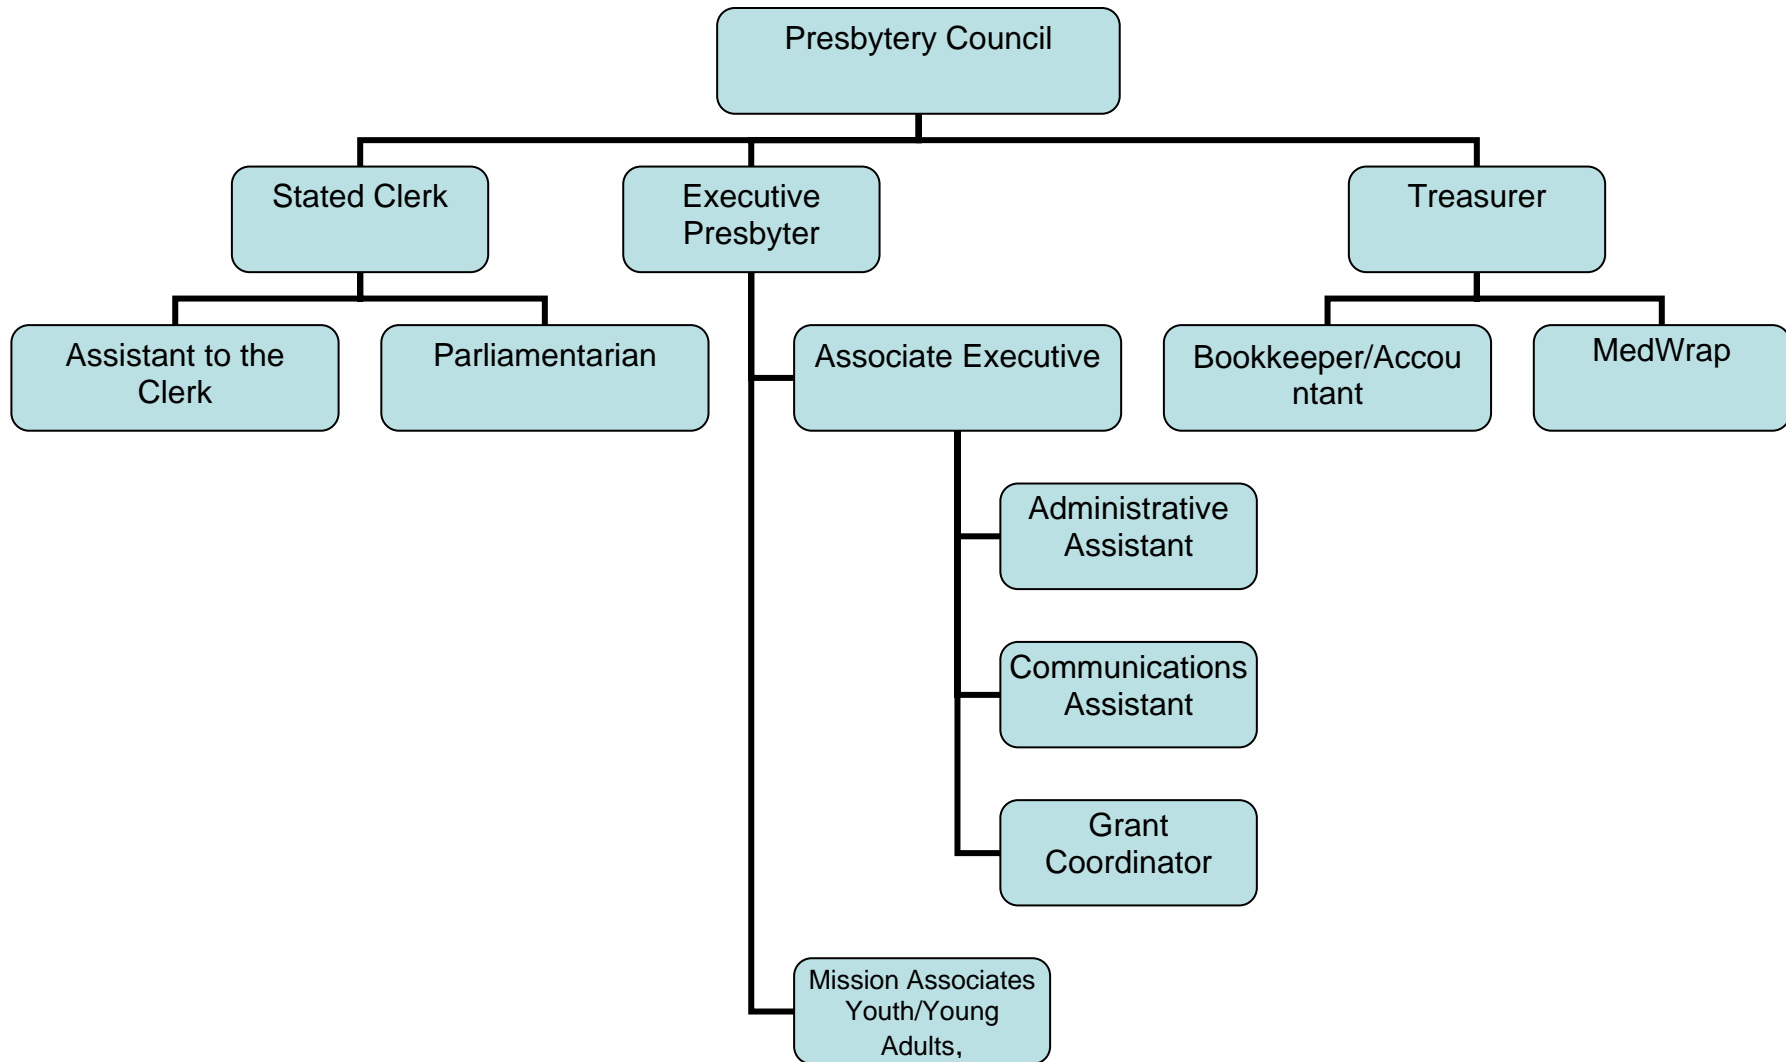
Presbytery Council

Stated Clerk

Executive Presbyter

Treasurer

Assistant to the Clerk

Parliamentarian

Associate Executive

Bookkeeper/Accountant

MedWrap

Administrative Assistant

Communications Assistant

Grant Coordinator

Mission Associates Youth/Young Adults,